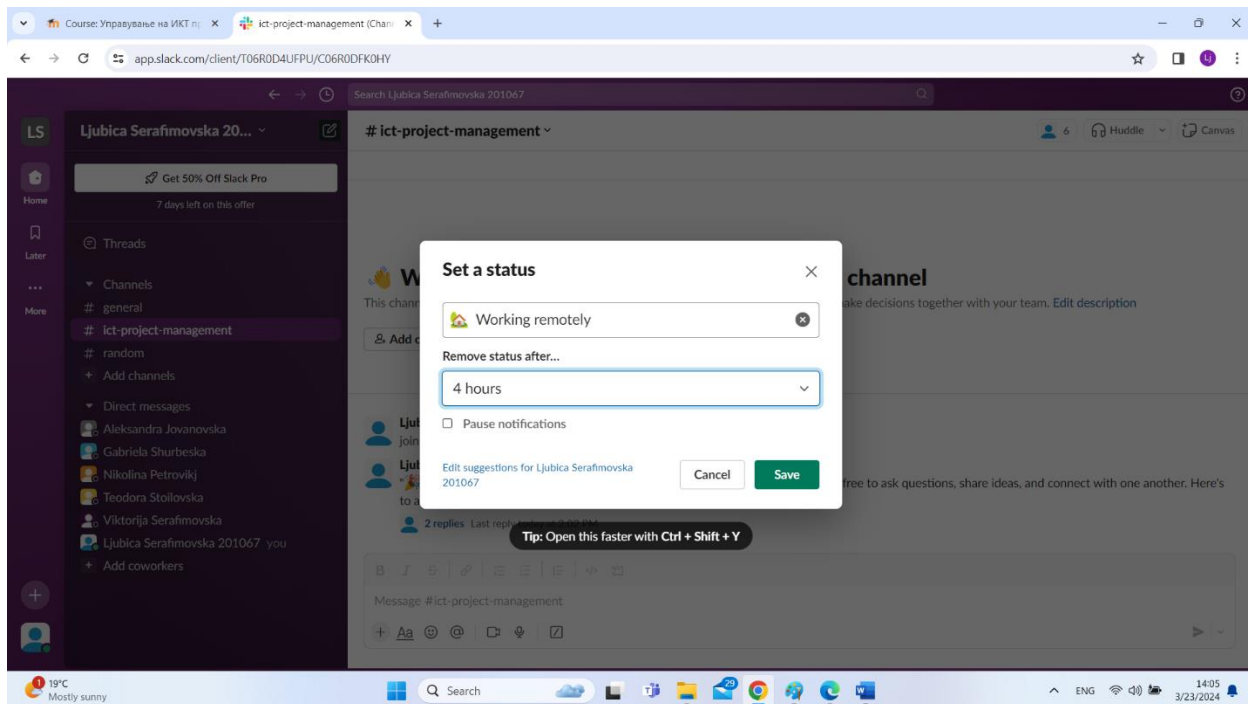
Course: Управување на ИКТ п ×
ict-project-management (Chan ×
+
app.slack.com/client/T06R0D4UFPU/C06R0DFK0HY
Search Ljubica Serafimovska 201067
LS
Ljubica Serafimovska 20...
Home
Later
More
Get 50% Off Slack Pro
7 days left on this offer
Threads
Channels
# general
# ict-project-management
# random
+ Add channels
Direct messages
Aleksandra Jovanovska
Gabriela Shurbeska
Nikolina Petrovikj
Teodora Stoilovska
Viktorija Serafimovska
Ljubica Serafimovska 201067 you
+ Add coworkers
# ict-project-management
6
Huddle
Canvas
W
channel
This chann
ake decisions together with your team. Edit description
Add c
Ljul
join
Ljul
free to ask questions, share ideas, and connect with one another. Here's
to a
2 replies Last reply
Set a status
Working remotely
Remove status after...
4 hours
Pause notifications
Edit suggestions for Ljubica Serafimovska 201067
Cancel
Save
Tip: Open this faster with Ctrl + Shift + Y
Message #ict-project-management
19°C
Mostly sunny
Search
ENG
14:05
3/23/2024